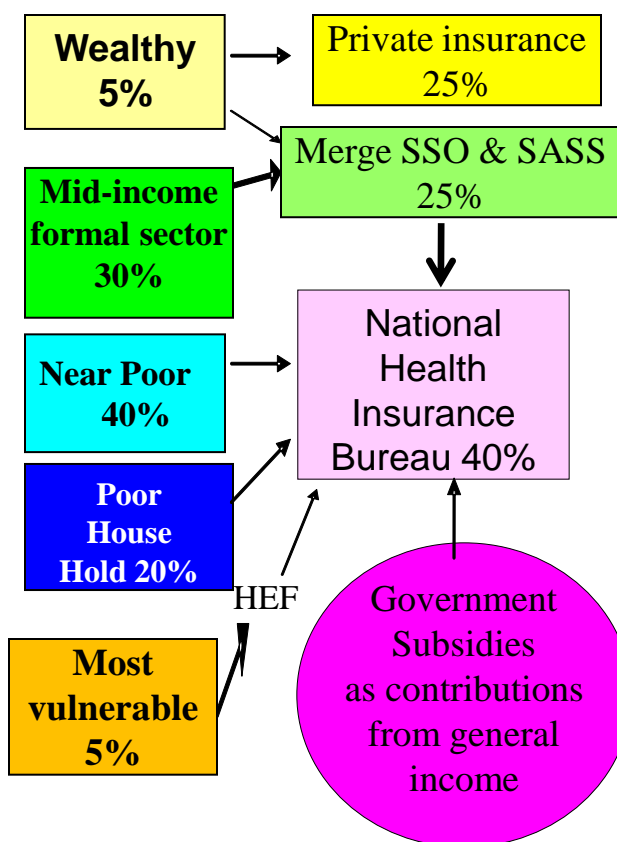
Wealthy 5%

Private insurance 25%

Merge SSO & SASS 25%

Mid-income formal sector 30%

National Health Insurance Bureau 40%

Near Poor 40%

Poor House Hold 20%

HEF

Most vulnerable 5%

Government Subsidies as contributions from general income